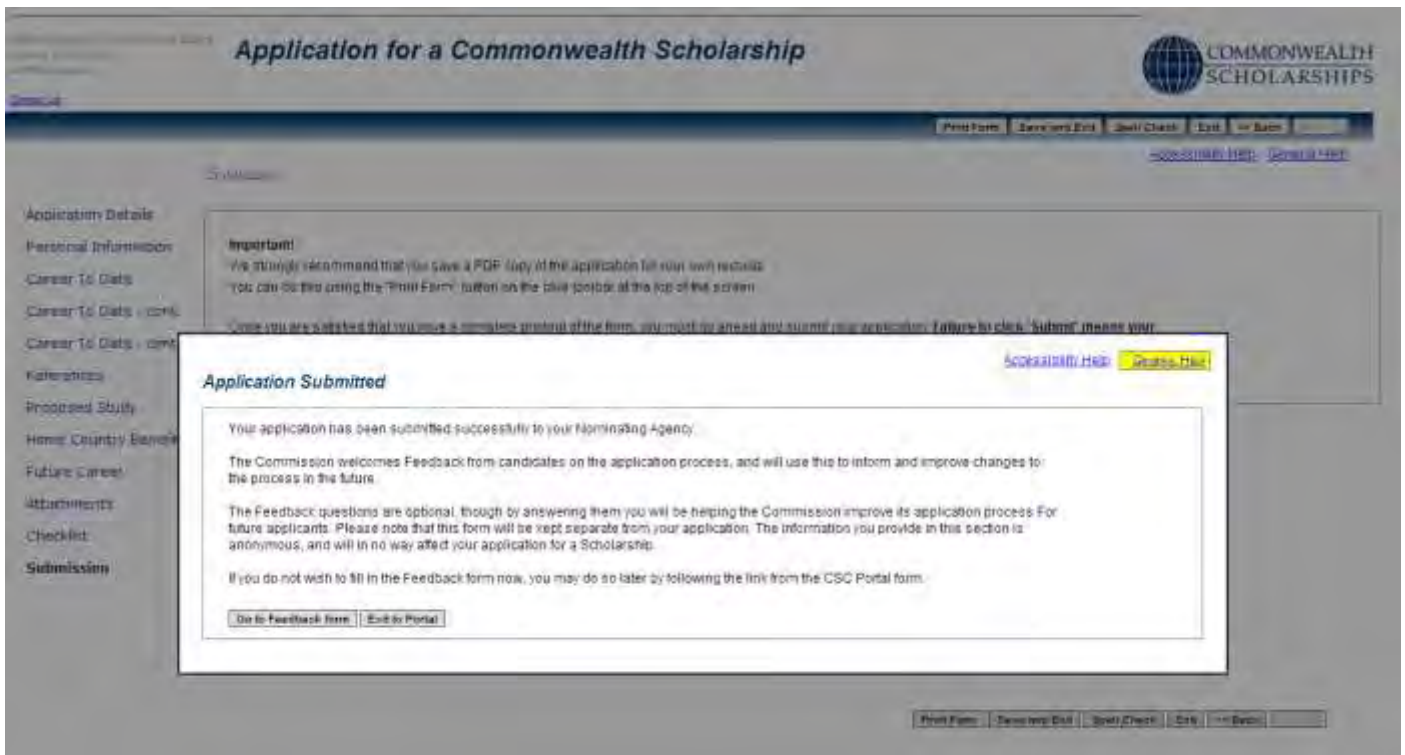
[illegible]

Application for a Commonwealth Scholarship

COMMONWEALTH SCHOLARSHIPS

Print Form | Save and Exit | Spell Check | Exit | << Back | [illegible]

Accessibility Help General Help

Submission

Application Details
Personal Information
Career To Date
Career To Date - cont.
Career To Date - cont.
References
Proposed Study
Home Country Benefit
Future Career
Attachments
Checklist
Submission

Important!
We strongly recommend that you save a PDF copy of the application for your own records.
You can do this using the "Print Form" button on the blue toolbar at the top of the screen.

Once you are satisfied that you have a complete printout of the form, you must go ahead and submit your application. Failure to click "Submit" means your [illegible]

Accessibility Help General Help

Application Submitted

Your application has been submitted successfully to your Nominating Agency.

The Commission welcomes Feedback from candidates on the application process, and will use this to inform and improve changes to the process in the future.

The Feedback questions are optional, though by answering them you will be helping the Commission improve its application process For future applicants. Please note that this form will be kept separate from your application. The information you provide in this section is anonymous, and will in no way affect your application for a Scholarship.

If you do not wish to fill in the Feedback form now, you may do so later by following the link from the CSC Portal form.

Go to Feedback form | Exit to Portal

Print Form | Save and Exit | Spell Check | Exit | << Back | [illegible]